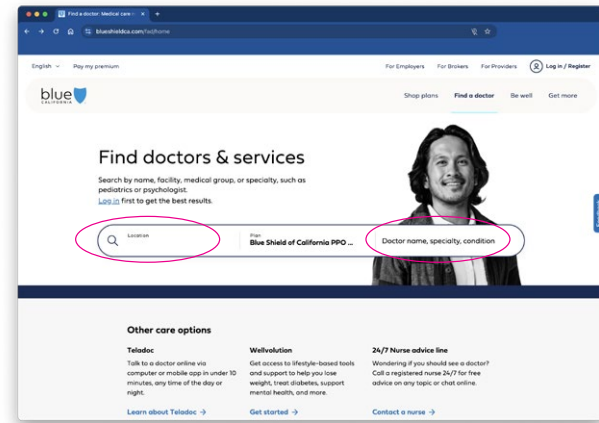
Find a doctor: Medical care

blueshieldca.com/fad/home

English

Pay my premium

For Employers

For Brokers

For Providers

Log in / Register

blue CALIFORNIA

Shop plans

Find a doctor

Be well

Get more

Find doctors & services

Search by name, facility, medical group, or specialty, such as pediatrics or psychologist. Log in first to get the best results.

Location

Plan

Blue Shield of California PPO ...

Doctor name, specialty, condition

Other care options

Teladoc

Talk to a doctor online via computer or mobile app in under 10 minutes, any time of the day or night.

Learn about Teladoc →

Wellvolution

Get access to lifestyle-based tools and support to help you lose weight, treat diabetes, support mental health, and more.

Get started →

24/7 Nurse advice line

Wondering if you should see a doctor? Call a registered nurse 24/7 for free advice on any topic or chat online.

Contact a nurse →